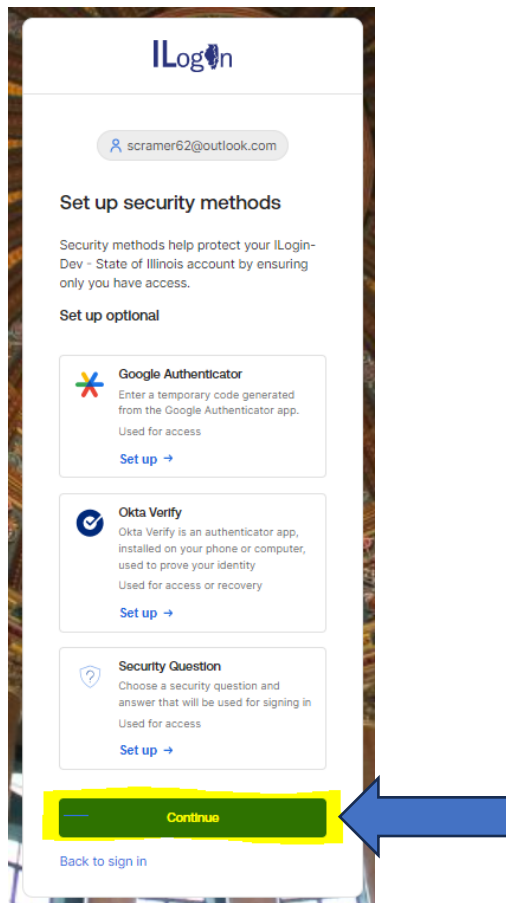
ILogin

scramer62@outlook.com

Set up security methods

Security methods help protect your ILogin-Dev - State of Illinois account by ensuring only you have access.

Set up optional

Google Authenticator
Enter a temporary code generated from the Google Authenticator app.
Used for access
Set up →

Okta Verify
Okta Verify is an authenticator app, installed on your phone or computer, used to prove your identity
Used for access or recovery
Set up →

Security Question
Choose a security question and answer that will be used for signing in
Used for access
Set up →

Continue

Back to sign in